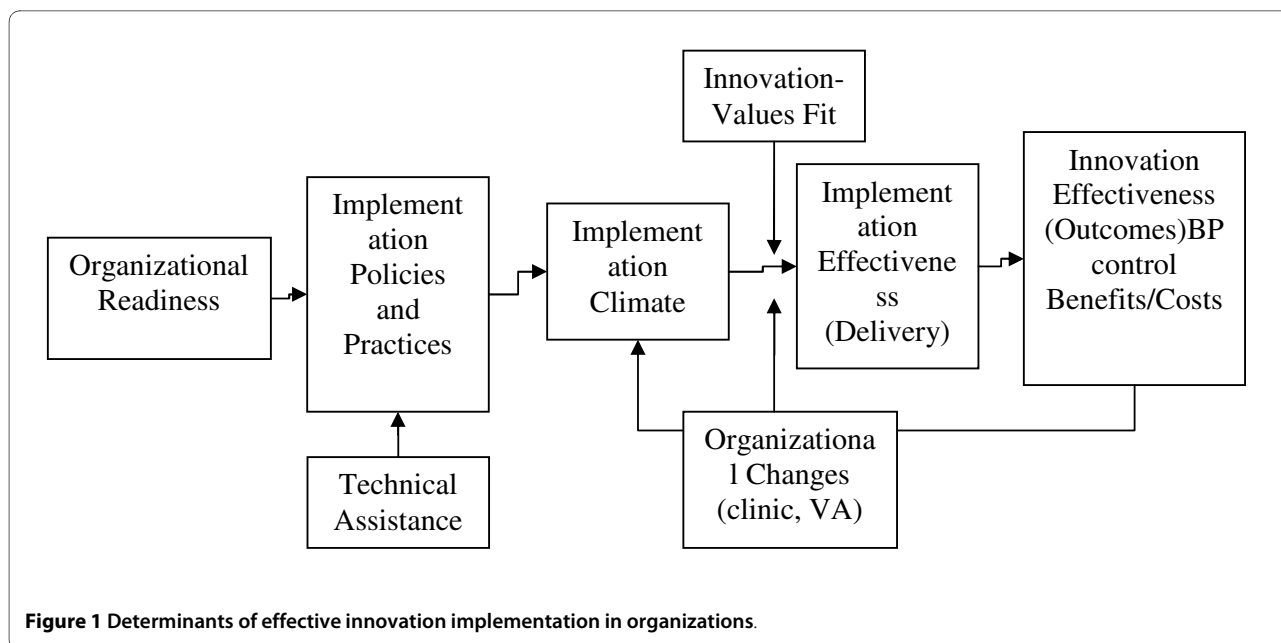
Organizational Readiness

Implement ation Policies and Practices

Technical Assistance

Implement ation Climate

Innovation-Values Fit

Implement ation Effectivene ss (Delivery)

Innovation Effectiveness (Outcomes)BP control Benefits/Costs

Organizationa l Changes (clinic, VA)

**Figure 1 Determinants of effective innovation implementation in organizations**.